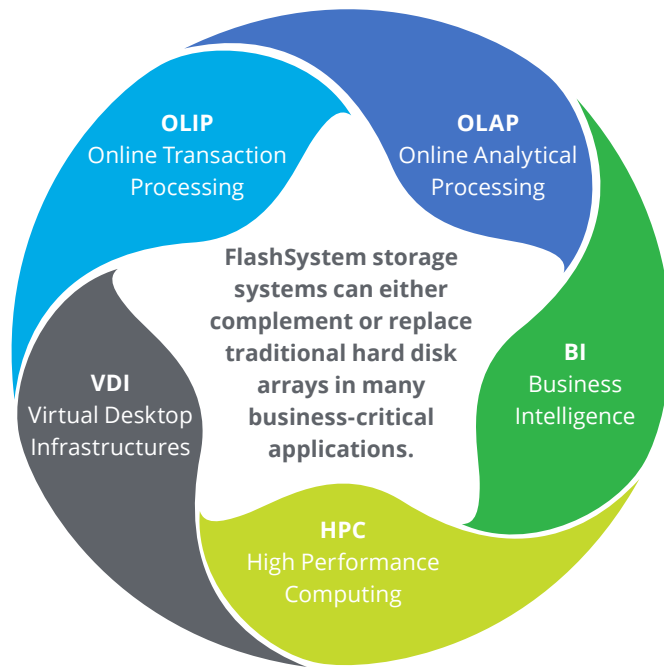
OLIP
Online Transaction Processing

OLAP
Online Analytical Processing

FlashSystem storage systems can either complement or replace traditional hard disk arrays in many business-critical applications.

BI
Business Intelligence

HPC
High Performance Computing

VDI
Virtual Desktop Infrastructures